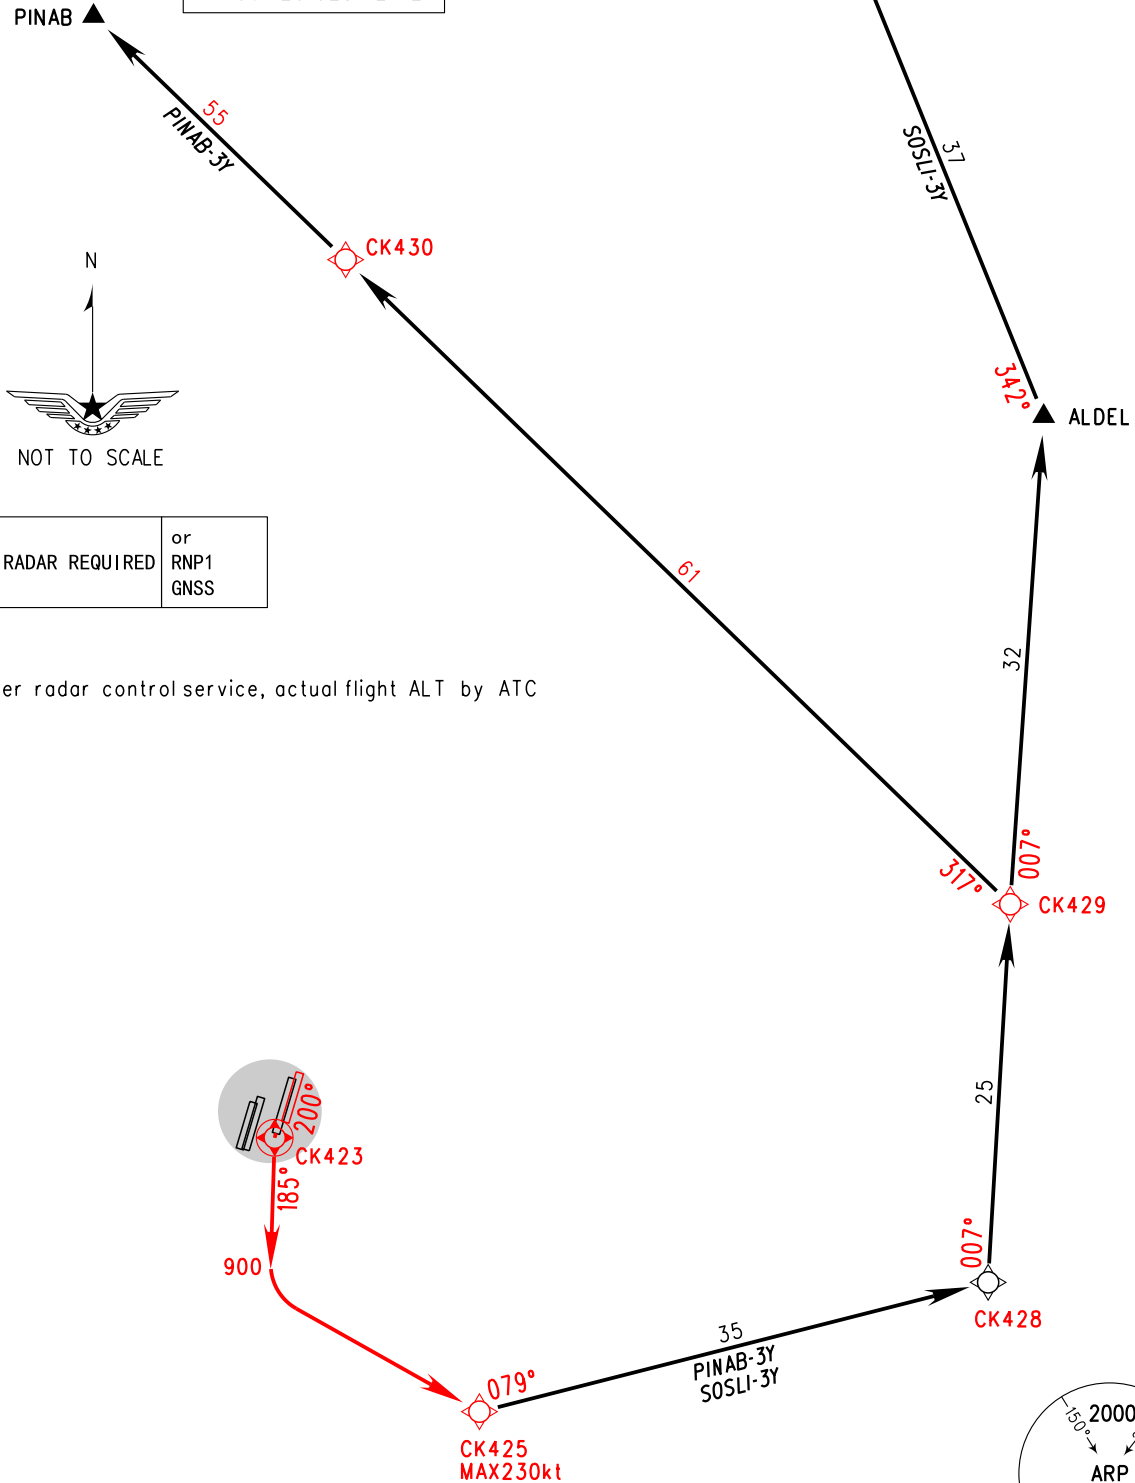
PINAB

55

PINAB-3Y

CK430

37

SOSLI-3Y

N

NOT TO SCALE

342°

ALDEL

| RADAR REQUIRED | or RNP1 GNSS |
|---|---|

61

32

er radar control service, actual flight ALT by ATC

317°

007°

CK429

25

200°

CK423

185°

900

007°

CK428

35

PINAB-3Y
SOSLI-3Y

079°

CK425
MAX230kt

150°

2000

ARP